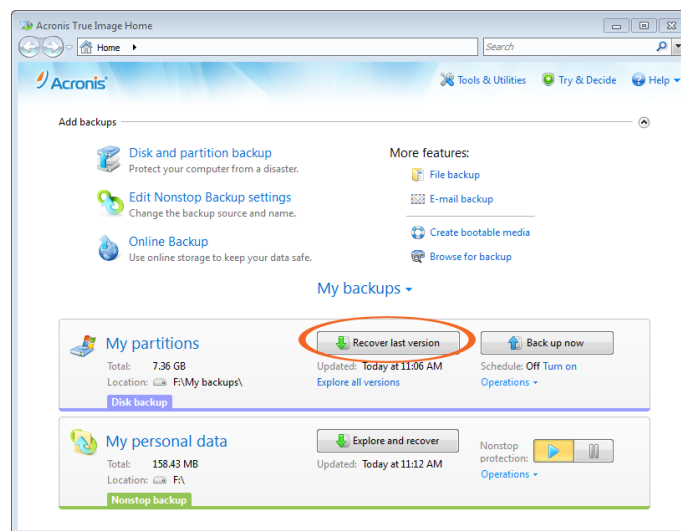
Acronis True Image Home

Home

Search

Acronis

Tools & Utilities

Try & Decide

Help

Add backups

Disk and partition backup
Protect your computer from a disaster.

Edit Nonstop Backup settings
Change the backup source and name.

Online Backup
Use online storage to keep your data safe.

More features:

File backup

E-mail backup

Create bootable media

Browse for backup

My backups

My partitions

Total: 7.36 GB

Location: F:\My backups\

Disk backup

Recover last version

Updated: Today at 11:06 AM

Explore all versions

Back up now

Schedule: Off Turn on

Operations

My personal data

Total: 158.43 MB

Location: F:\

Nonstop backup

Explore and recover

Updated: Today at 11:12 AM

Nonstop protection:

Operations